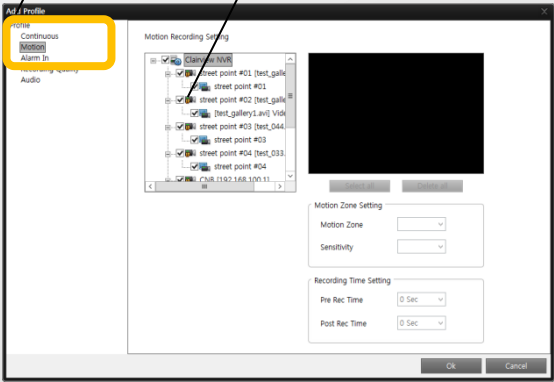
Add Profile

Profile
Continuous
Motion
Alarm In
Recording Quality
Audio

Motion Recording Setting

Clairvew NVR
street point #01 [test_galle
street point #01
street point #02 [test_galle
[test_gallery1.avi] Vide
street point #03 [test_044.
street point #03
street point #04 [test_033.
street point #04
CNB [192.168.100.1]

Select all
Delete all

Motion Zone Setting
Motion Zone
Sensitivity

Recording Time Setting
Pre Rec Time
0 Sec
Post Rec Time
0 Sec

Ok
Cancel